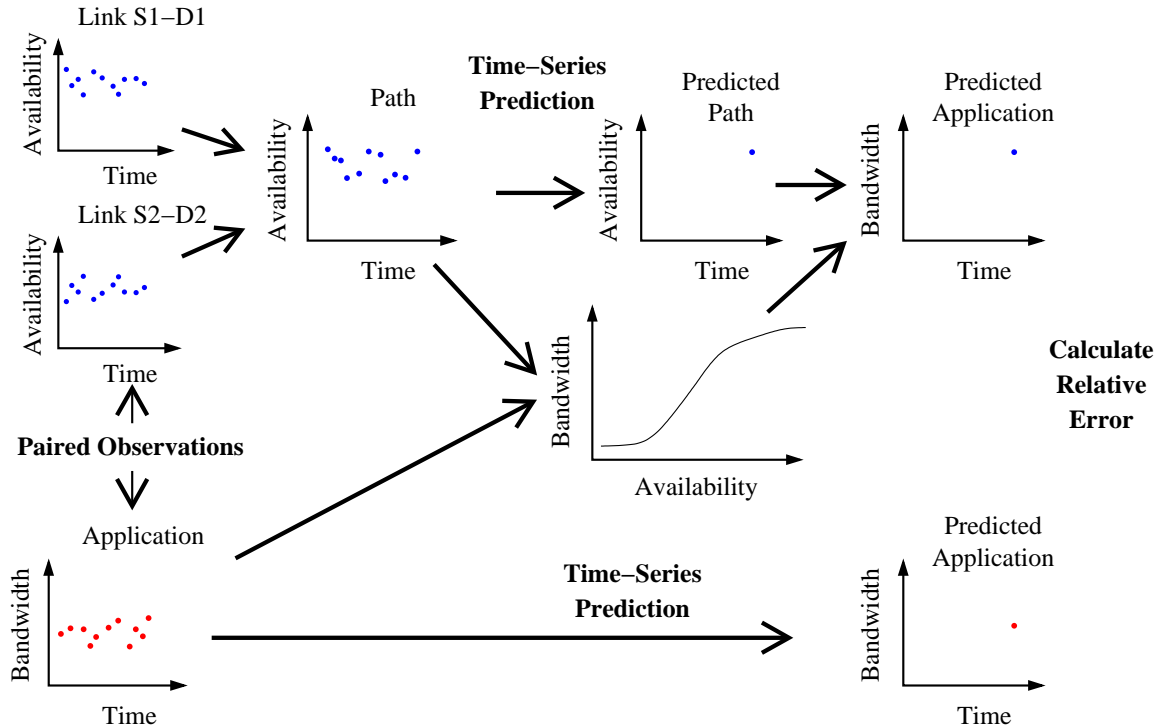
Link S1–D1

Availability

Time

Link S2–D2

Availability

Time

Paired Observations

Application

Bandwidth

Time

Path

Availability

Time

Time–Series Prediction

Predicted Path

Availability

Time

Predicted Application

Bandwidth

Time

Bandwidth

Availability

Calculate Relative Error

Time–Series Prediction

Predicted Application

Bandwidth

Time